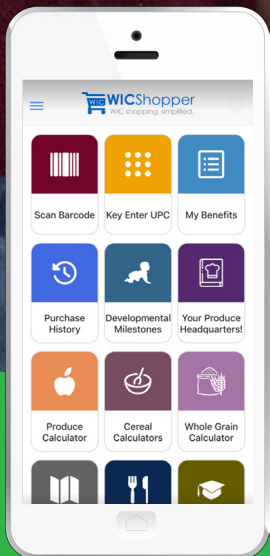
WIC WICShopper
WIC shopping, simplified.

Scan Barcode
Key Enter UPC
My Benefits
Purchase History
Developmental Milestones
Your Produce Headquarters!
Produce Calculator
Cereal Calculators
Whole Grain Calculator